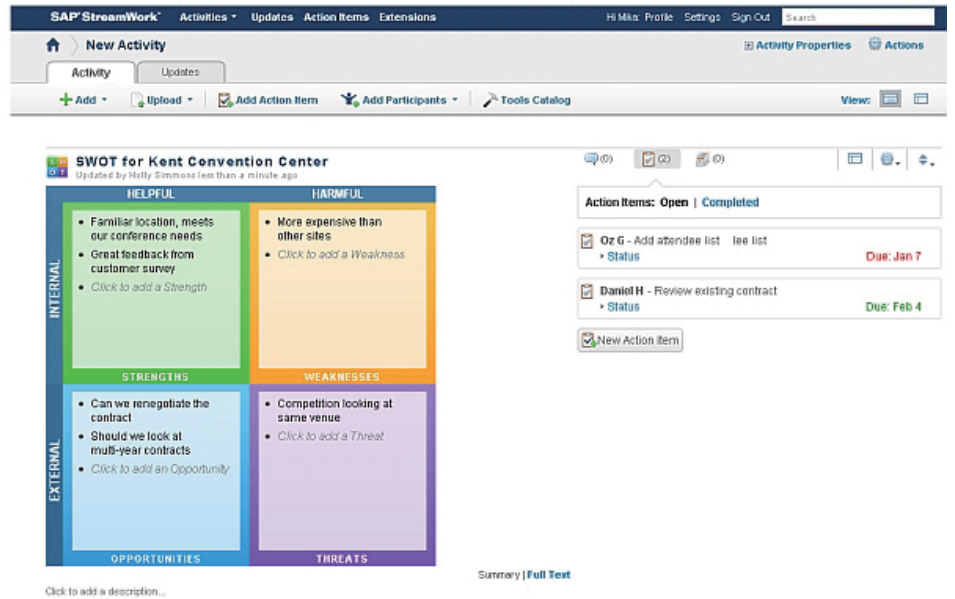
SAP StreamWork Activities Updates Action Items Extensions

Hi Mika: Profile Settings Sign Out Search

New Activity

Activity Properties Actions

Activity Updates

Add Upload Add Action Item Add Participants Tools Catalog

View:

SWOT for Kent Convention Center
Updated by Holly Simmons less than a minute ago

HELPFUL

HARMFUL

INTERNAL

• Familiar location, meets our conference needs
• Great feedback from customer survey
• Click to add a Strength

STRENGTHS

• More expensive than other sites
• Click to add a Weakness

WEAKNESSES

EXTERNAL

• Can we renegotiate the contract
• Should we look at multi-year contracts
• Click to add an Opportunity

OPPORTUNITIES

• Competition looking at same venue
• Click to add a Threat

THREATS

Summary | Full Text

Click to add a description...

(0) (2) (0)

Action Items: Open | Completed

Oz G - Add attendee list lee list
Status
Due: Jan 7

Daniel H - Review existing contract
Status
Due: Feb 4

New Action Item